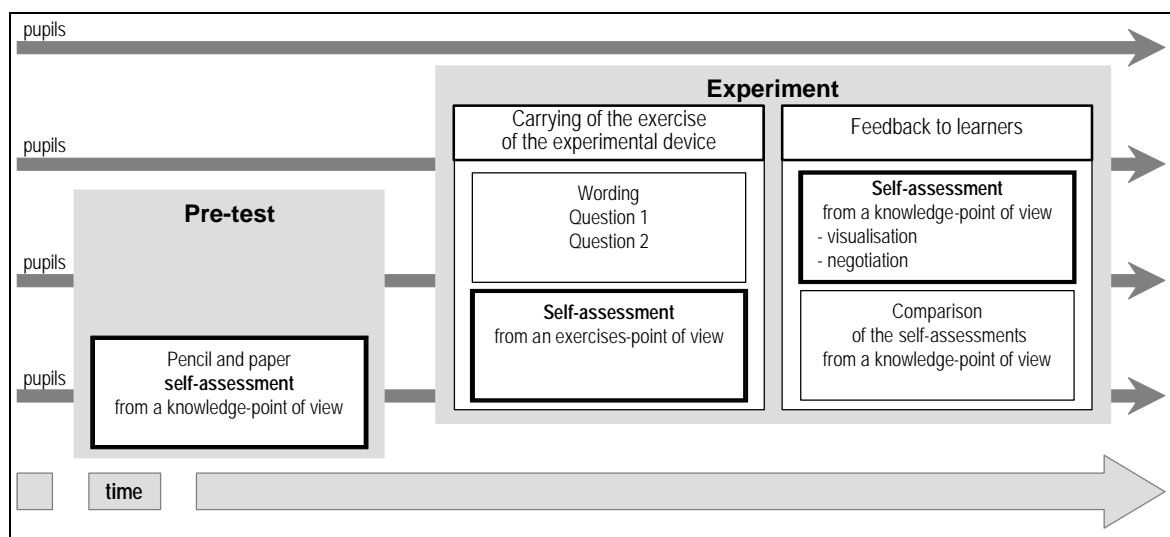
pupils

Experiment

Carrying of the exercise of the experimental device

Feedback to learners

pupils

Pre-test

Wording
Question 1
Question 2

Self-assessment
from a knowledge-point of view
- visualisation
- negotiation

pupils

Self-assessment
from an exercises-point of view

Comparison
of the self-assessments
from a knowledge-point of view

pupils

Pencil and paper
self-assessment
from a knowledge-point of view

time